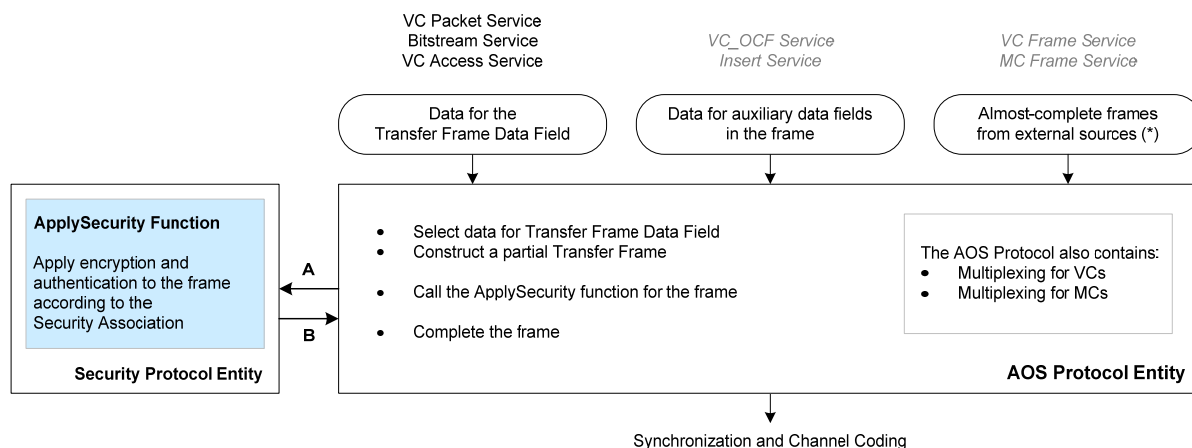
VC Packet Service
Bitstream Service
VC Access Service

VC_OCF Service
Insert Service

VC Frame Service
MC Frame Service

Data for the Transfer Frame Data Field

Data for auxiliary data fields in the frame

Almost-complete frames from external sources (*)

ApplySecurity Function

Apply encryption and authentication to the frame according to the Security Association

Security Protocol Entity

A

B

- Select data for Transfer Frame Data Field
- Construct a partial Transfer Frame
- Call the ApplySecurity function for the frame
- Complete the frame

The AOS Protocol also contains:
- Multiplexing for VCs
- Multiplexing for MCs

AOS Protocol Entity

Synchronization and Channel Coding